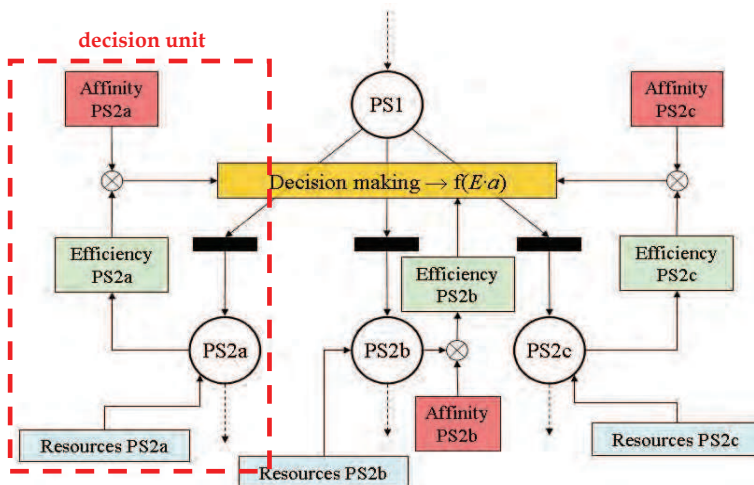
decision unit

Affinity PS2a

PS1

Affinity PS2c

Decision making $\rightarrow$ f($E{\cdot}a$)

Efficiency PS2a

Efficiency PS2b

Efficiency PS2c

PS2a

PS2b

PS2c

Affinity PS2b

Resources PS2a

Resources PS2b

Resources PS2c